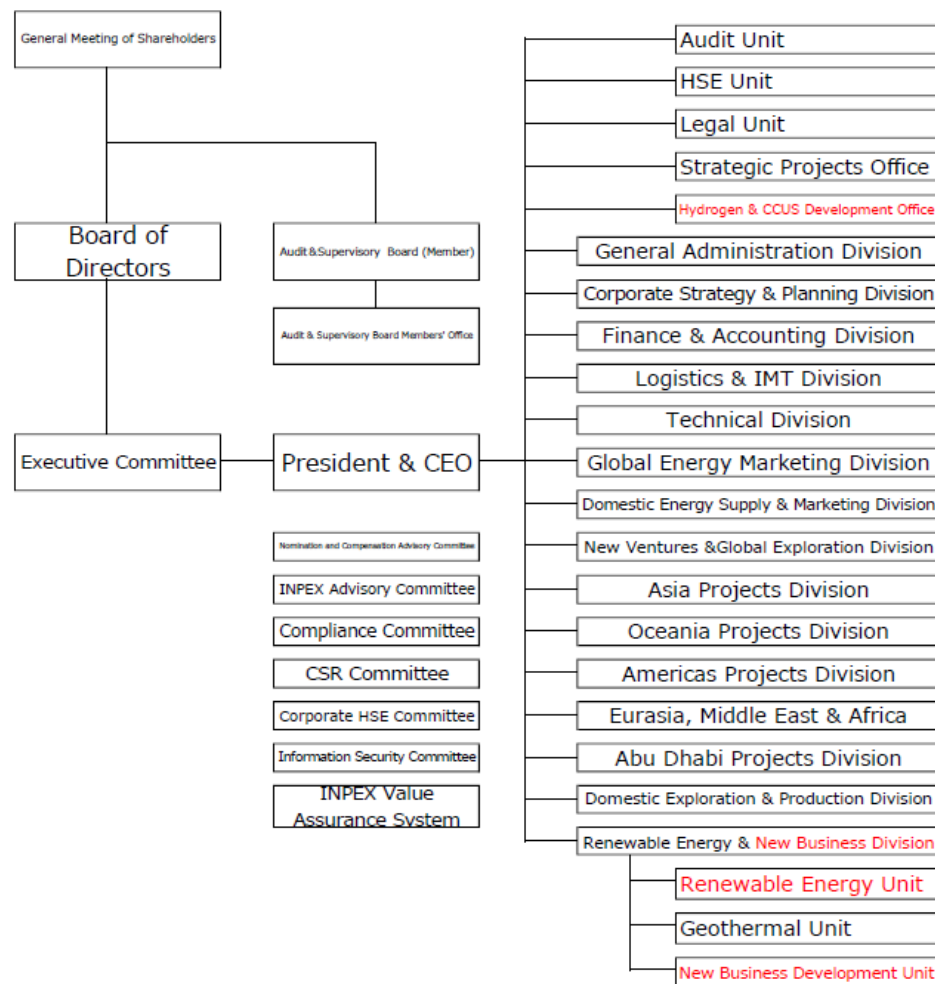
General Meeting of Shareholders

Board of Directors

Audit&Supervisory Board (Member)

Audit & Supervisory Board Members' Office

Executive Committee

President & CEO

Nomination and Compensation Advisory Committee

INPEX Advisory Committee

Compliance Committee

CSR Committee

Corporate HSE Committee

Information Security Committee

INPEX Value Assurance System

Audit Unit

HSE Unit

Legal Unit

Strategic Projects Office

Hydrogen & CCUS Development Office

General Administration Division

Corporate Strategy & Planning Division

Finance & Accounting Division

Logistics & IMT Division

Technical Division

Global Energy Marketing Division

Domestic Energy Supply & Marketing Division

New Ventures &Global Exploration Division

Asia Projects Division

Oceania Projects Division

Americas Projects Division

Eurasia, Middle East & Africa

Abu Dhabi Projects Division

Domestic Exploration & Production Division

Renewable Energy & New Business Division

Renewable Energy Unit

Geothermal Unit

New Business Development Unit